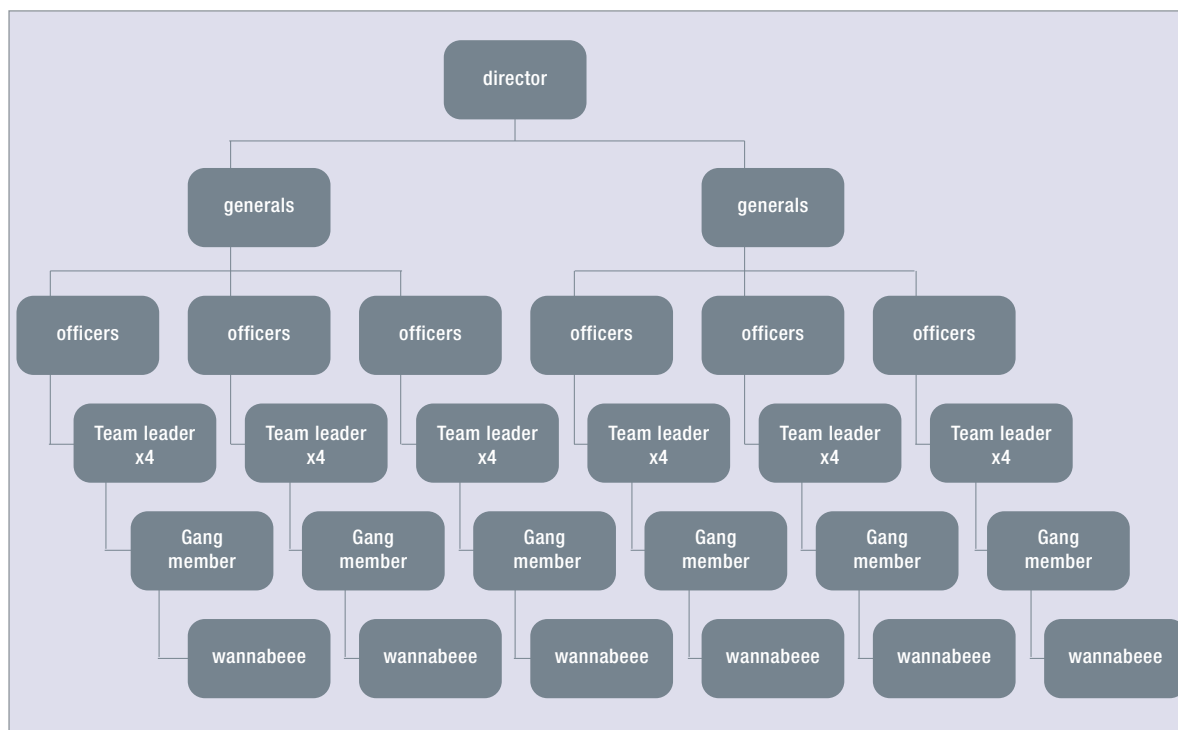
director

generals

generals

officers

officers

officers

officers

officers

officers

Team leader x4

Team leader x4

Team leader x4

Team leader x4

Team leader x4

Team leader x4

Gang member

Gang member

Gang member

Gang member

Gang member

Gang member

wannabeee

wannabeee

wannabeee

wannabeee

wannabeee

wannabeee